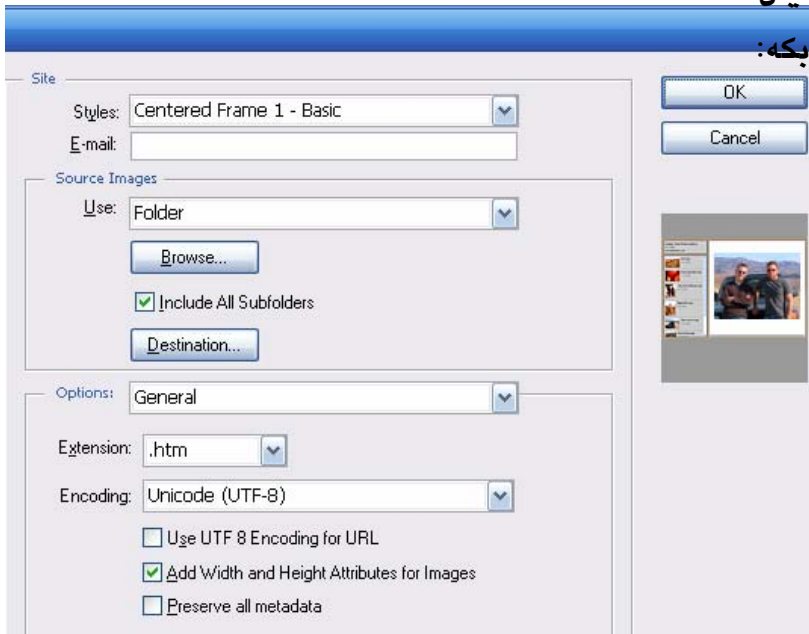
بكه:

Site
Styles: Centered Frame 1 - Basic
E-mail:

Source Images
Use: Folder
Browse...
Include All Subfolders
Destination...

Options: General
Extension: .htm
Encoding: Unicode (UTF-8)
Use UTF 8 Encoding for URL
Add Width and Height Attributes for Images
Preserve all metadata

OK
Cancel